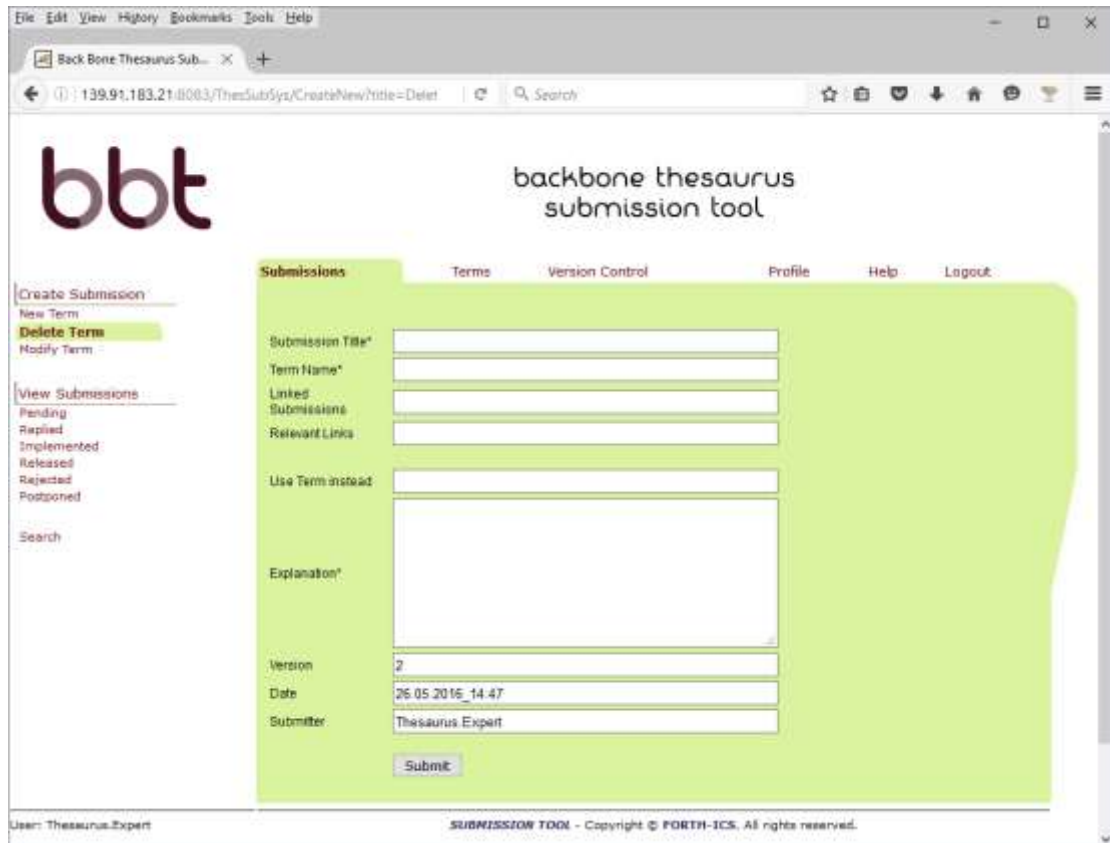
File Edit View History Bookmarks Tools Help

Back Bone Thesaurus Sub...

139.91.183.21:8083/ThesSubSys/CreateNew?title=Delet

Search

bbt

backbone thesaurus
submission tool

Submissions Terms Version Control Profile Help Logout

Create Submission
New Term
Delete Term
Modify Term

View Submissions
Pending
Replied
Implemented
Released
Rejected
Postponed

Search

Submission Title*
Term Name*
Linked Submissions
Relevant Links
Use Term instead
Explanation*
Version 2
Date 26.05.2016_14.47
Submitter Thesaurus.Expert

Submit

User: Thesaurus.Expert

SUBMISSION TOOL - Copyright © FORTH-ICS. All rights reserved.